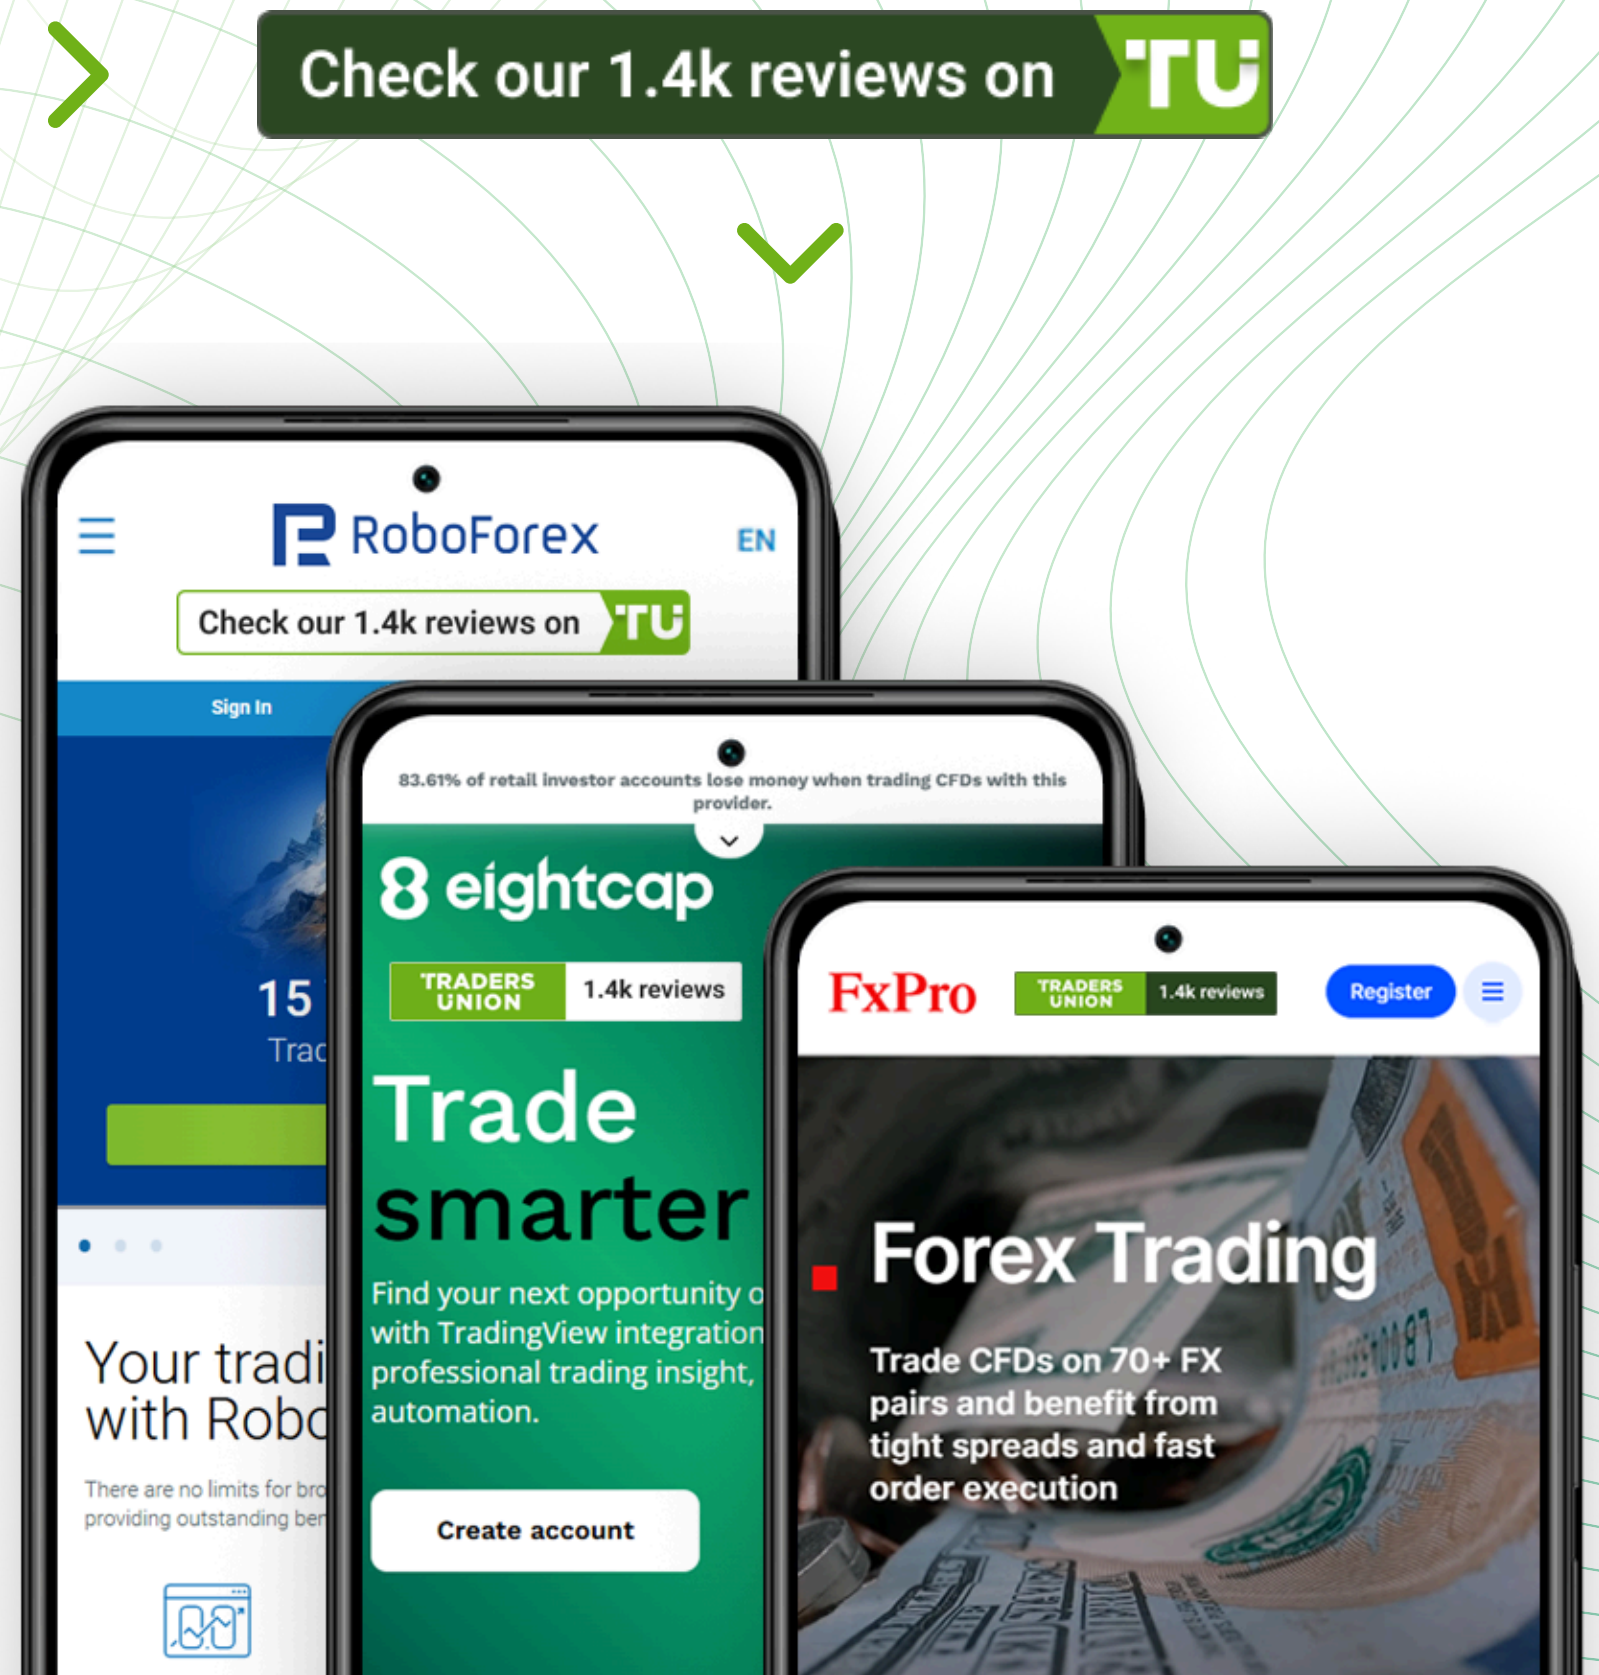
Check our 1.4k reviews on TU

RoboForex EN

Check our 1.4k reviews on TU

Sign In

15

Trac

Your tradi with Robo

There are no limits for bro providing outstanding ber

83.61% of retail investor accounts lose money when trading CFDs with this provider.

8 eightcap

TRADERS UNION 1.4k reviews

Trade smarter

Find your next opportunity o with TradingView integration professional trading insight, automation.

Create account

FxPro TRADERS UNION 1.4k reviews Register

Forex Trading

Trade CFDs on 70+ FX pairs and benefit from tight spreads and fast order execution